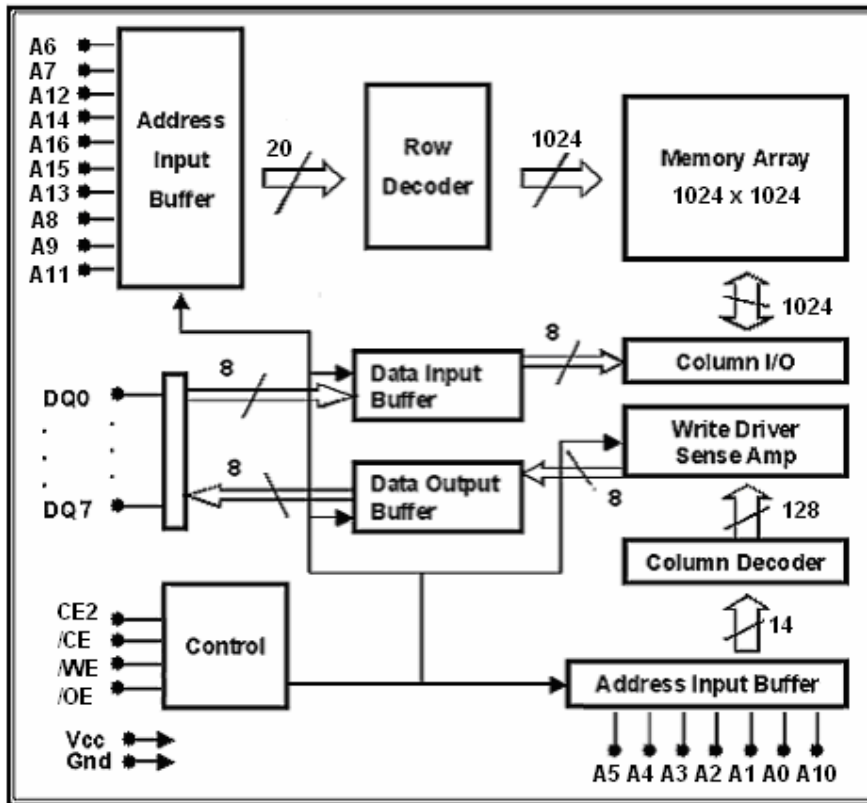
A6
A7
A12
A14
A16
A15
A13
A8
A9
A11

Address Input Buffer

20

Row Decoder

1024

Memory Array
1024 x 1024

1024

8

Column I/O

DQ0
.
.
.
DQ7

8

Data Input Buffer

Write Driver
Sense Amp

8

Data Output Buffer

8

128

Column Decoder

14

CE2
/CE
/WE
/OE

Control

Address Input Buffer

Vcc
Gnd

A5 A4 A3 A2 A1 A0 A10